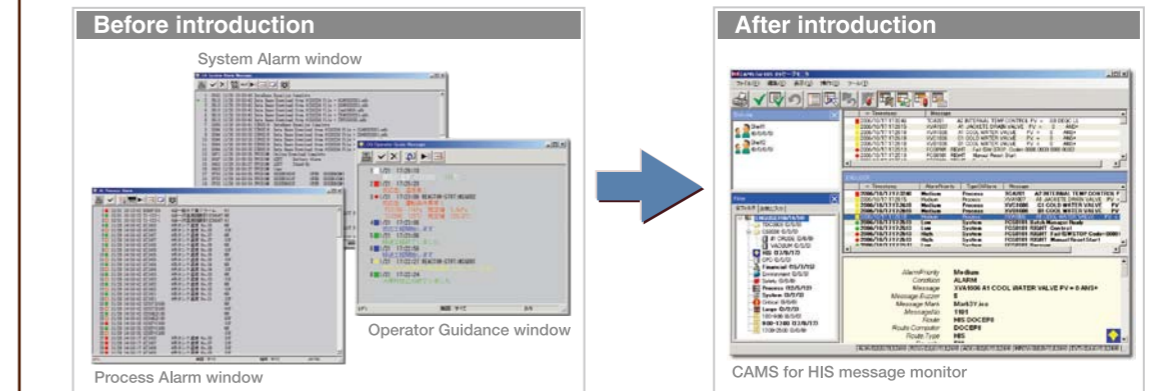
Before introduction

System Alarm window

Operator Guidance window

Process Alarm window

After introduction

AlarmPriority Medium
Condition ALARM
Message XVA1006 A1 COOL WATER VALVE PV = 0 ANS+
Message Buzzer 8
Message Mark Mark3Y.ico
MessageNo 1101
Route HIS DOCEP8
Route Computer DOCEP8
Route Type HIS

CAMS for HIS message monitor